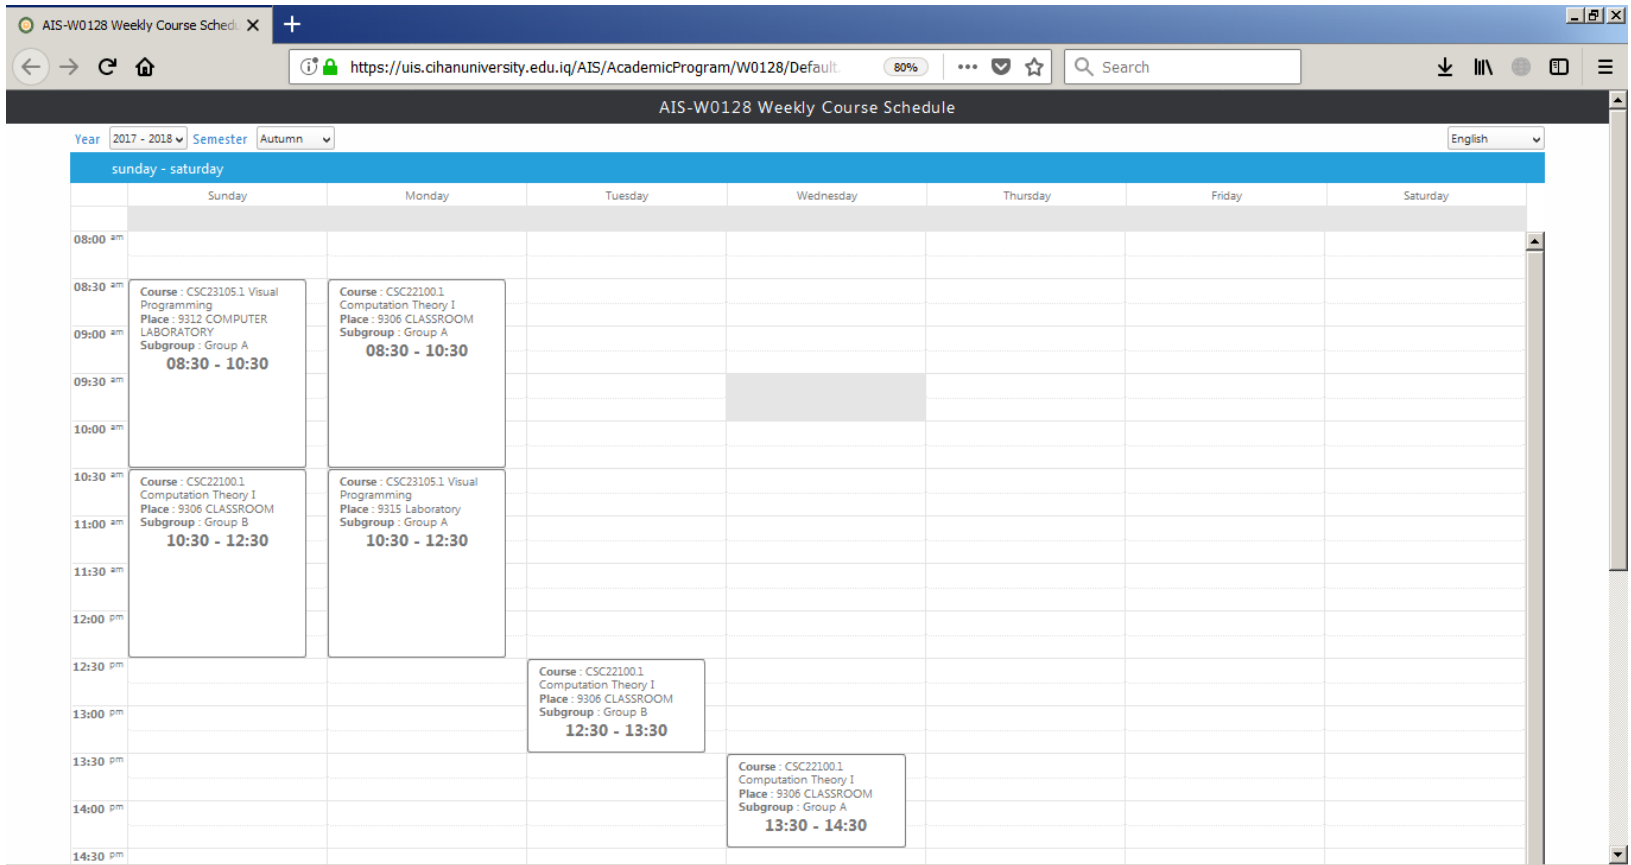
AIS-W0128 Weekly Course Sched

https://uis.cihanuniversity.edu.iq/AIS/AcademicProgram/W0128/Default

80%

Search

AIS-W0128 Weekly Course Schedule

Year 2017 - 2018 Semester Autumn

English

sunday - saturday

| | Sunday | Monday | Tuesday | Wednesday | Thursday | Friday | Saturday |
|---|---|---|---|---|---|---|---|
| 08:00 am | | | | | | | |
| 08:30 am | Course : CSC23105.1 Visual Programming Place : 9312 COMPUTER LABORATORY Subgroup : Group A 08:30 - 10:30 | Course : CSC22100.1 Computation Theory I Place : 9306 CLASSROOM Subgroup : Group A 08:30 - 10:30 | | | | | |
| 09:00 am | | | | | | | |
| 09:30 am | | | | | | | |
| 10:00 am | | | | | | | |
| 10:30 am | Course : CSC22100.1 Computation Theory I Place : 9306 CLASSROOM Subgroup : Group B 10:30 - 12:30 | Course : CSC23105.1 Visual Programming Place : 9315 Laboratory Subgroup : Group A 10:30 - 12:30 | | | | | |
| 11:00 am | | | | | | | |
| 11:30 am | | | | | | | |
| 12:00 pm | | | | | | | |
| 12:30 pm | | | Course : CSC22100.1 Computation Theory I Place : 9306 CLASSROOM Subgroup : Group B 12:30 - 13:30 | | | | |
| 13:00 pm | | | | | | | |
| 13:30 pm | | | | Course : CSC22100.1 Computation Theory I Place : 9306 CLASSROOM Subgroup : Group A 13:30 - 14:30 | | | |
| 14:00 pm | | | | | | | |
| 14:30 pm | | | | | | | |